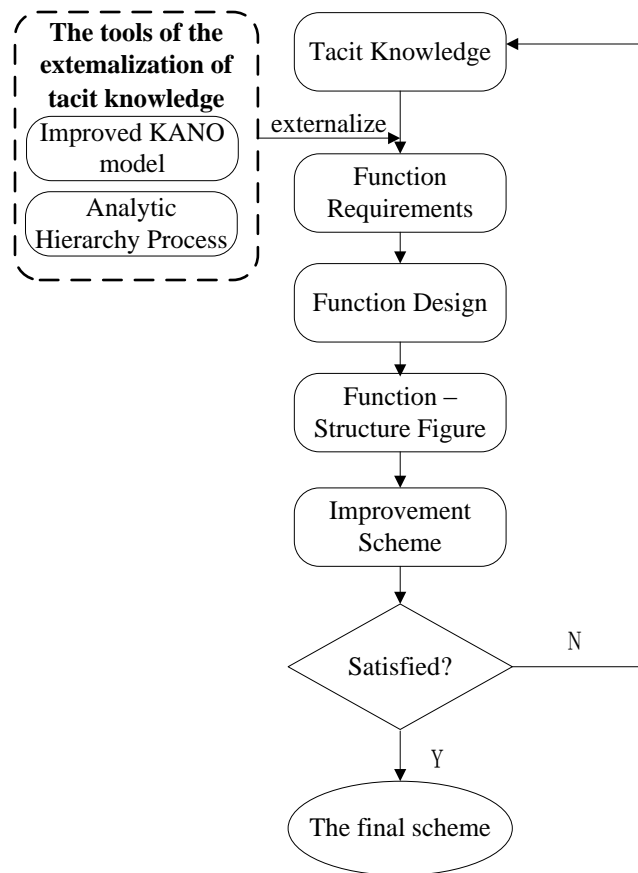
The tools of the extemalization of tacit knowledge

Improved KANO model

Analytic Hierarchy Process

externalize

Tacit Knowledge

Function Requirements

Function Design

Function – Structure Figure

Improvement Scheme

Satisfied?

N

Y

The final scheme